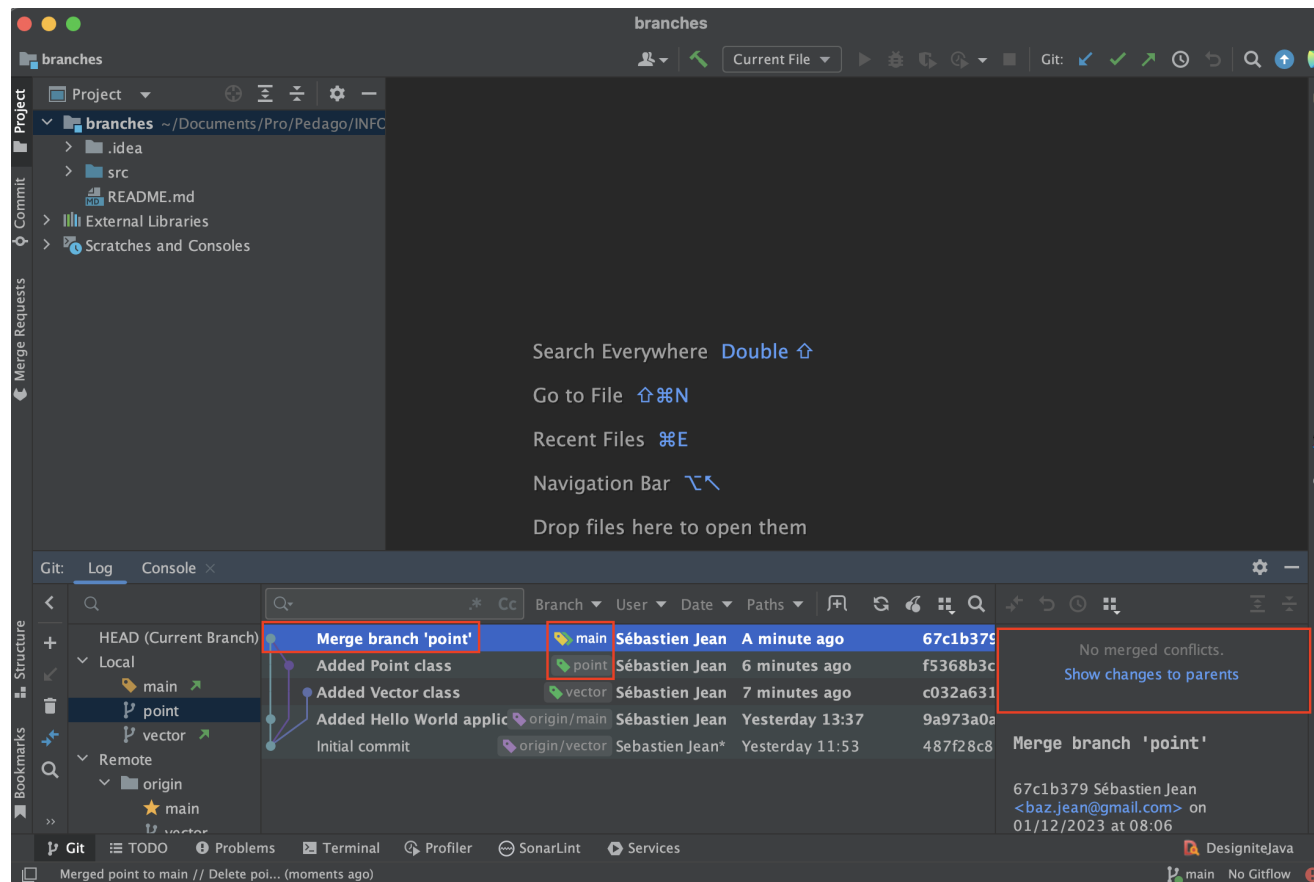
branches

branches

Current File

Git:

Project

branches ~/Documents/Pro/Pedago/INFC

.idea

src

README.md

External Libraries

Scratches and Consoles

Project

Commit

Merge Requests

Structure

Bookmarks

Search Everywhere Double ⇧

Go to File ⇧⌘N

Recent Files ⌘E

Navigation Bar ⌥↖

Drop files here to open them

Git: Log Console

HEAD (Current Branch)

Local

main

point

vector

Remote

origin

main

vector

Cc Branch User Date Paths

| | | | | |
|---|---|---|---|---|
| Merge branch 'point' | main | Sébastien Jean | A minute ago | 67c1b379 |
| Added Point class | point | Sébastien Jean | 6 minutes ago | f5368b3c |
| Added Vector class | vector | Sébastien Jean | 7 minutes ago | c032a631 |
| Added Hello World applic | origin/main | Sébastien Jean | Yesterday 13:37 | 9a973a0a |
| Initial commit | origin/vector | Sebastien Jean* | Yesterday 11:53 | 487f28c8 |

No merged conflicts.

Show changes to parents

Merge branch 'point'

67c1b379 Sébastien Jean <baz.jean@gmail.com> on 01/12/2023 at 08:06

Git TODO Problems Terminal Profiler SonarLint Services DesigniteJava

Merged point to main // Delete poi... (moments ago) main No Gitflow